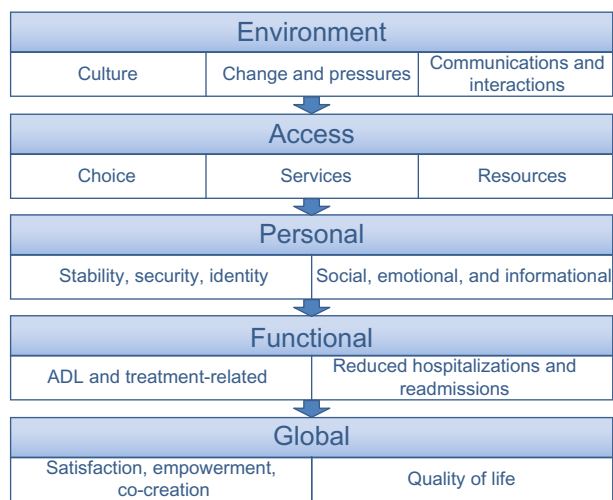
Environment

Culture | Change and pressures | Communications and interactions

Access

Choice | Services | Resources

Personal

Stability, security, identity | Social, emotional, and informational

Functional

ADL and treatment-related | Reduced hospitalizations and readmissions

Global

Satisfaction, empowerment, co-creation | Quality of life